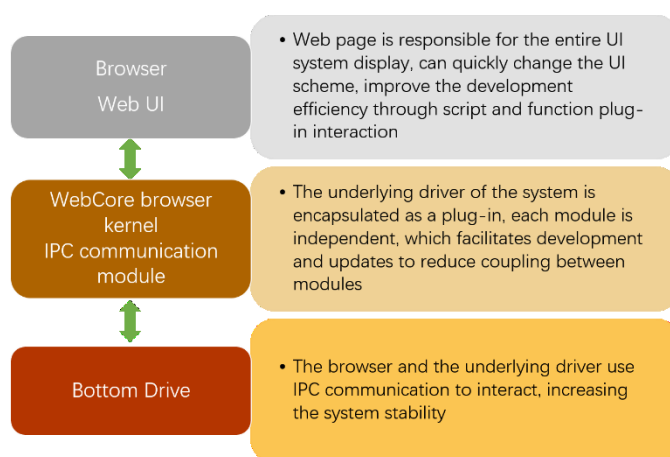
Browser
Web UI

• Web page is responsible for the entire UI system display, can quickly change the UI scheme, improve the development efficiency through script and function plug-in interaction

WebCore browser kernel
IPC communication module

• The underlying driver of the system is encapsulated as a plug-in, each module is independent, which facilitates development and updates to reduce coupling between modules

Bottom Drive

• The browser and the underlying driver use IPC communication to interact, increasing the system stability